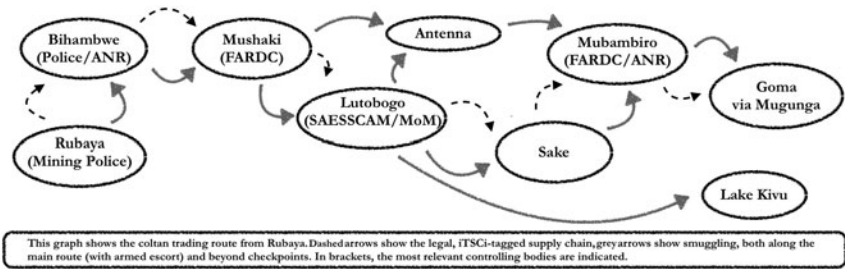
Bihambwe (Police/ANR)

Mushaki (FARDC)

Antenna

Mubambiro (FARDC/ANR)

Goma via Mugunga

Lutobogo (SAESSCAM/MoM)

Rubaya (Mining Police)

Sake

Lake Kivu

This graph shows the coltan trading route from Rubaya. Dashed arrows show the legal, iTSCi-tagged supply chain, grey arrows show smuggling, both along the main route (with armed escort) and beyond checkpoints. In brackets, the most relevant controlling bodies are indicated.